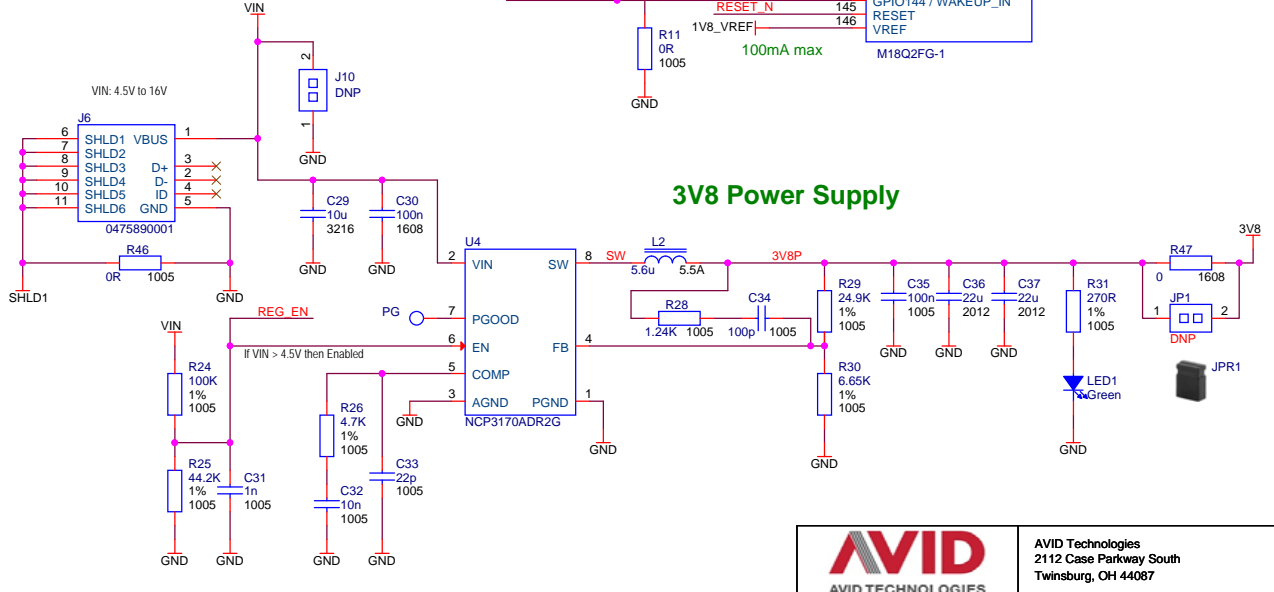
VIN
RESET_N
145
146
GPIO144 / WAKEUP_IN
RESET
VREF
M18Q2FG-1
1V8_VREF
R11
0R
1005
GND
100mA max
J10
DNP
2
1
GND
VIN: 4.5V to 16V
J6
6
7
8
9
10
11
SHLD1
SHLD2
SHLD3
SHLD4
SHLD5
SHLD6
VBUS
D+
D-
ID
GND
1
3
2
4
5
0475890001
R46
0R
1005
SHLD1
GND
C29
10u
3216
GND
C30
100n
1608
GND
3V8 Power Supply
U4
2
VIN
SW
8
SW
L2
5.6u
5.5A
3V8P
R29
24.9K
1%
1005
C35
100n
1005
C36
22u
2012
C37
22u
2012
GND
GND
GND
R31
270R
1%
1005
LED1
Green
GND
R47
0
1608
3V8
JP1
1
2
DNP
JPR1
REG_EN
PG
7
PGOOD
VIN
R24
100K
1%
1005
If VIN > 4.5V then Enabled
6
EN
FB
4
R28
1.24K
1005
C34
100p
1005
R30
6.65K
1%
1005
GND
5
COMP
3
AGND
PGND
1
GND
NCP3170ADR2G
GND
R26
4.7K
1%
1005
C33
22p
1005
R25
44.2K
1%
1005
C31
1n
1005
C32
10n
1005
GND
GND
GND
GND
AVID
AVID TECHNOLOGIES
AVID Technologies
2112 Case Parkway South
Twinsburg, OH 44087